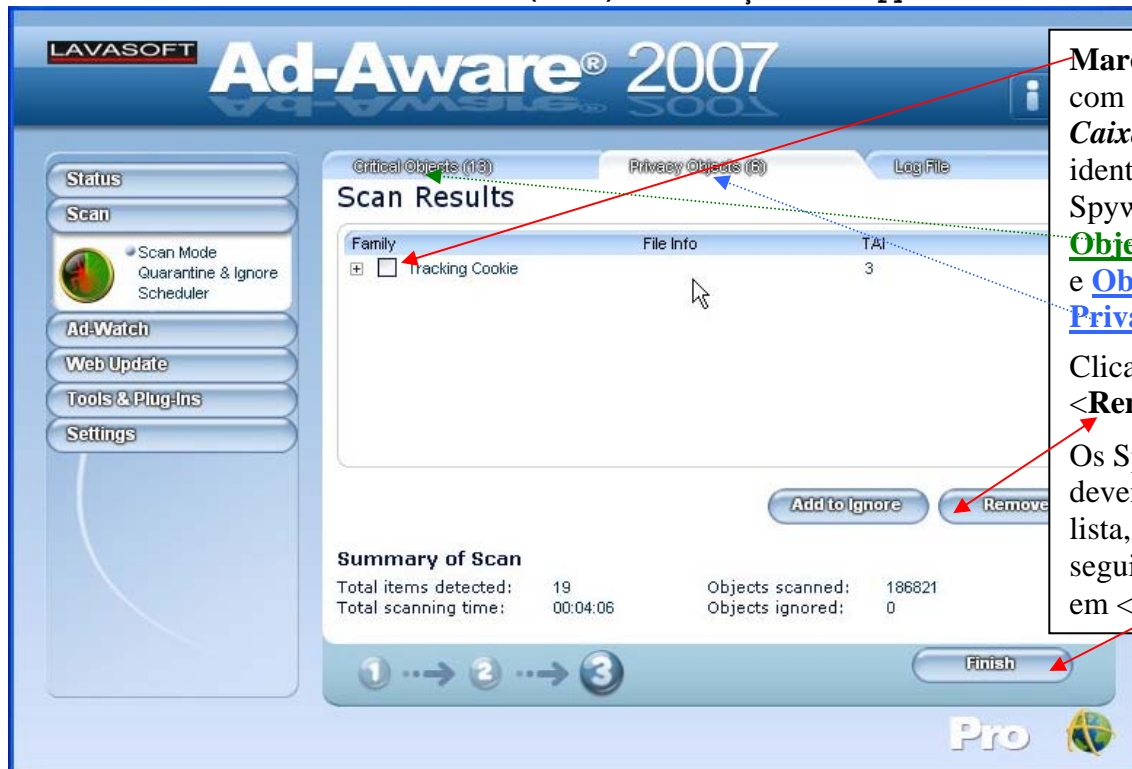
LAVASOFT

Ad-Aware® 2007

Status
Scan
Scan Mode
Quarantine & Ignore
Scheduler
Ad-Watch
Web Update
Tools & Plug-Ins
Settings

Critical Objects (13)
Privacy Objects (6)
Log File

Scan Results

| Family | File Info | TAI |
|---|---|---|
| Tracking Cookie | | 3 |

Add to Ignore
Remove

Summary of Scan
Total items detected: 19
Total scanning time: 00:04:06
Objects scanned: 186821
Objects ignored: 0

1 2 3

Finish

Pro

Marc
com
Caix
ident
Spyw
Obje
e Ob
Priva

Clica
<Rer

Os S
deve
lista,
segu
em <